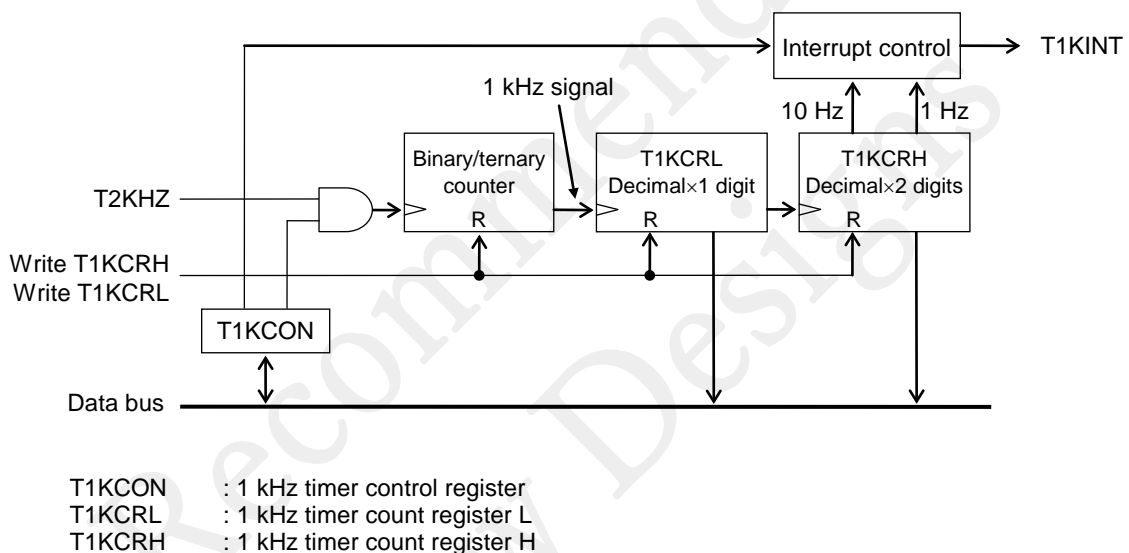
Interrupt control
T1KINT
1 kHz signal
10 Hz
1 Hz
Binary/ternary counter
R
T1KCRL Decimal×1 digit
R
T1KCRH Decimal×2 digits
R
T2KHZ
Write T1KCRH
Write T1KCRL
T1KCON
Data bus
Not Recommended for New Designs

T1KCON : 1 kHz timer control register
T1KCRL : 1 kHz timer count register L
T1KCRH : 1 kHz timer count register H